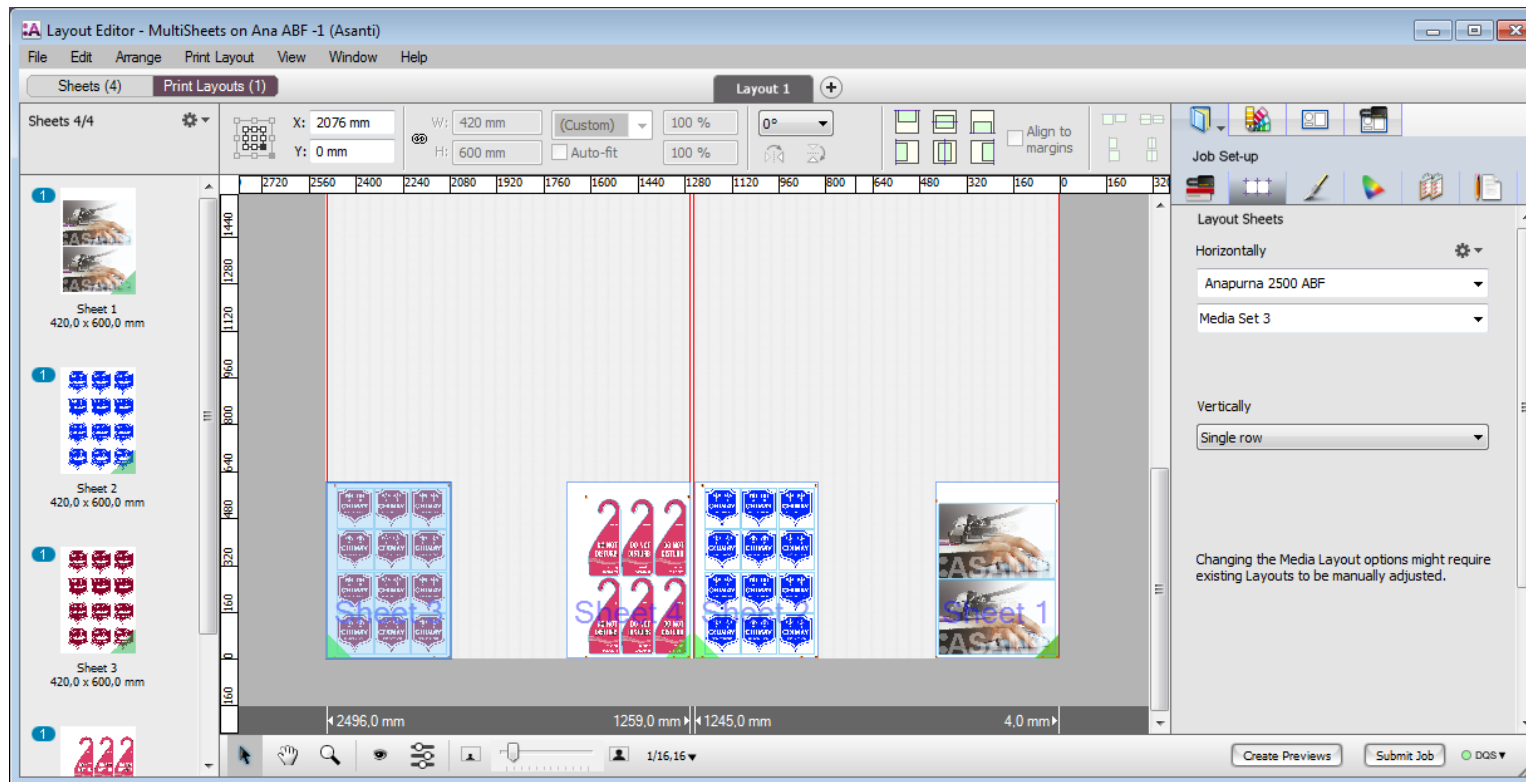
Layout Editor - MultiSheets on Ana ABF -1 (Asanti)

File Edit Arrange Print Layout View Window Help

Sheets (4) Print Layouts (1)

Layout 1

Sheets 4/4

X: 2076 mm
Y: 0 mm
W: 420 mm
H: 600 mm
(Custom)
Auto-fit
100 %
100 %
0°
Align to margins

Job Set-up

2720 2560 2400 2240 2080 1920 1760 1600 1440 1280 1120 960 800 640 480 320 160 0 160 32

1440 1280 1120 960 800 640 480 320 160 0 160

1
Sheet 1
420,0 x 600,0 mm

1
Sheet 2
420,0 x 600,0 mm

1
Sheet 3
420,0 x 600,0 mm

1

Sheet 3
Sheet 4
Sheet 2
Sheet 1

2496,0 mm
1259,0 mm
1245,0 mm
4,0 mm

Layout Sheets

Horizontally

Anapurna 2500 ABF

Media Set 3

Vertically

Single row

Changing the Media Layout options might require existing Layouts to be manually adjusted.

1/16,16

Create Previews
Submit Job
DQS